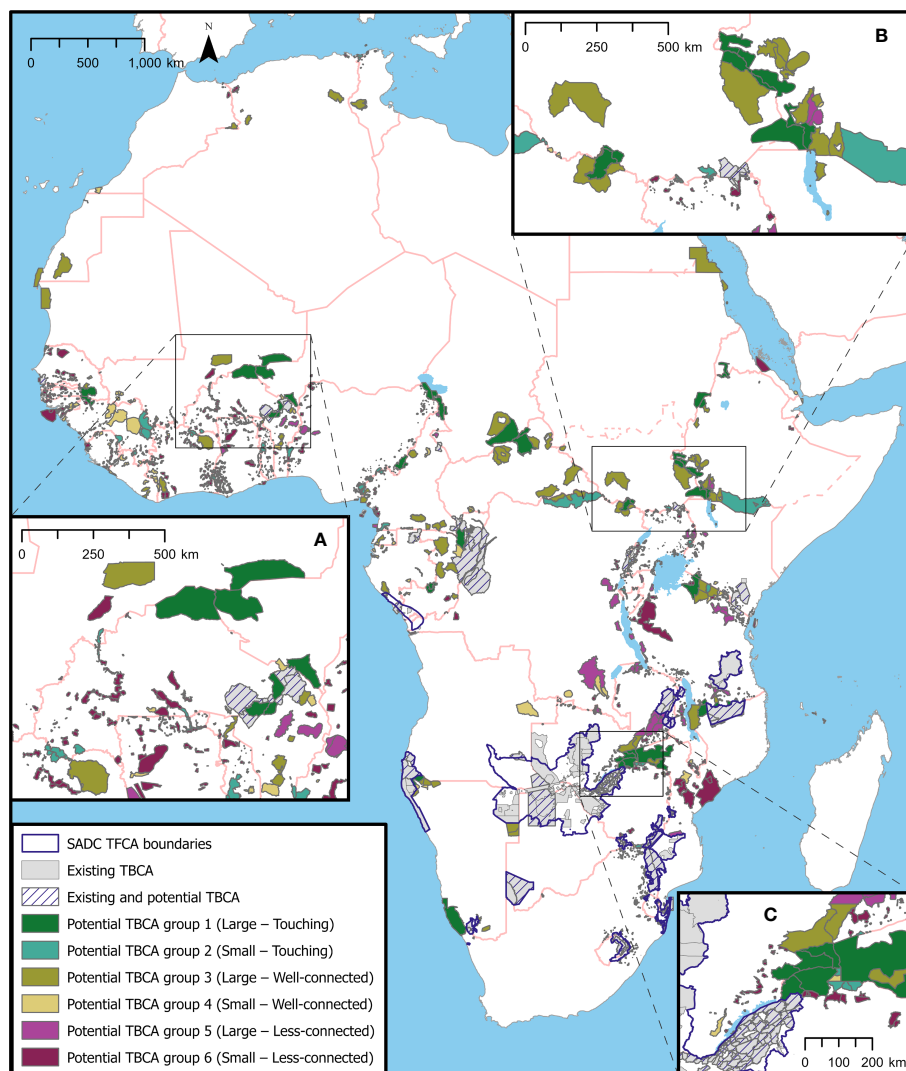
0 500 1,000 km

N

B

0 250 500 km

A

0 250 500 km

C

0 100 200 km

SADC TFCA boundaries
Existing TBCA
Existing and potential TBCA
Potential TBCA group 1 (Large – Touching)
Potential TBCA group 2 (Small – Touching)
Potential TBCA group 3 (Large – Well-connected)
Potential TBCA group 4 (Small – Well-connected)
Potential TBCA group 5 (Large – Less-connected)
Potential TBCA group 6 (Small – Less-connected)